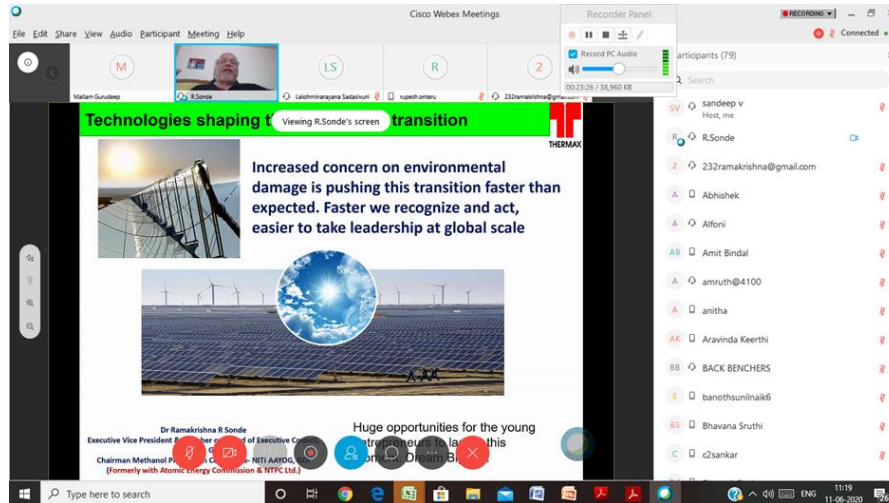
Cisco Webex Meetings

File Edit Share View Audio Participant Meeting Help

Recorder Panel

Record PC Audio

00:23:26 / 38,960 KB

RECORDING

Connected

M
Mallam Gurudeep

R.Sonde

LS
Lakshminarayana Sadasivuni

R
rupesh.onteru

2
232ramakrishna@gmail.com

Participants (79)

Search

SV sandeep v
Host, me

R R.Sonde

2 232ramakrishna@gmail.com

A Abhishek

A Alfoni

AB Amit Bindal

A amruth@4100

A anitha

AK Aravinda Keerthi

BB BACK BENCHERS

B banothsunilnaik6

BS Bhavana Sruthi

C c2sankar

Technologies shaping t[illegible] transition

Viewing R.Sonde's screen

THERMAX

Increased concern on environmental damage is pushing this transition faster than expected. Faster we recognize and act, easier to take leadership at global scale

Dr Ramakrishna R Sonde
Executive Vice President & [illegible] of Executive Co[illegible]
Chairman Methanol P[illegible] NITI AAYOG, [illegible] NTPC Ltd.)
(Formerly with Atomic Energy Commission & NTPC Ltd.)

Huge opportunities for the young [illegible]trepreneurs to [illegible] this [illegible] Dream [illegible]

Type here to search

ENG

11:19
11-06-2020